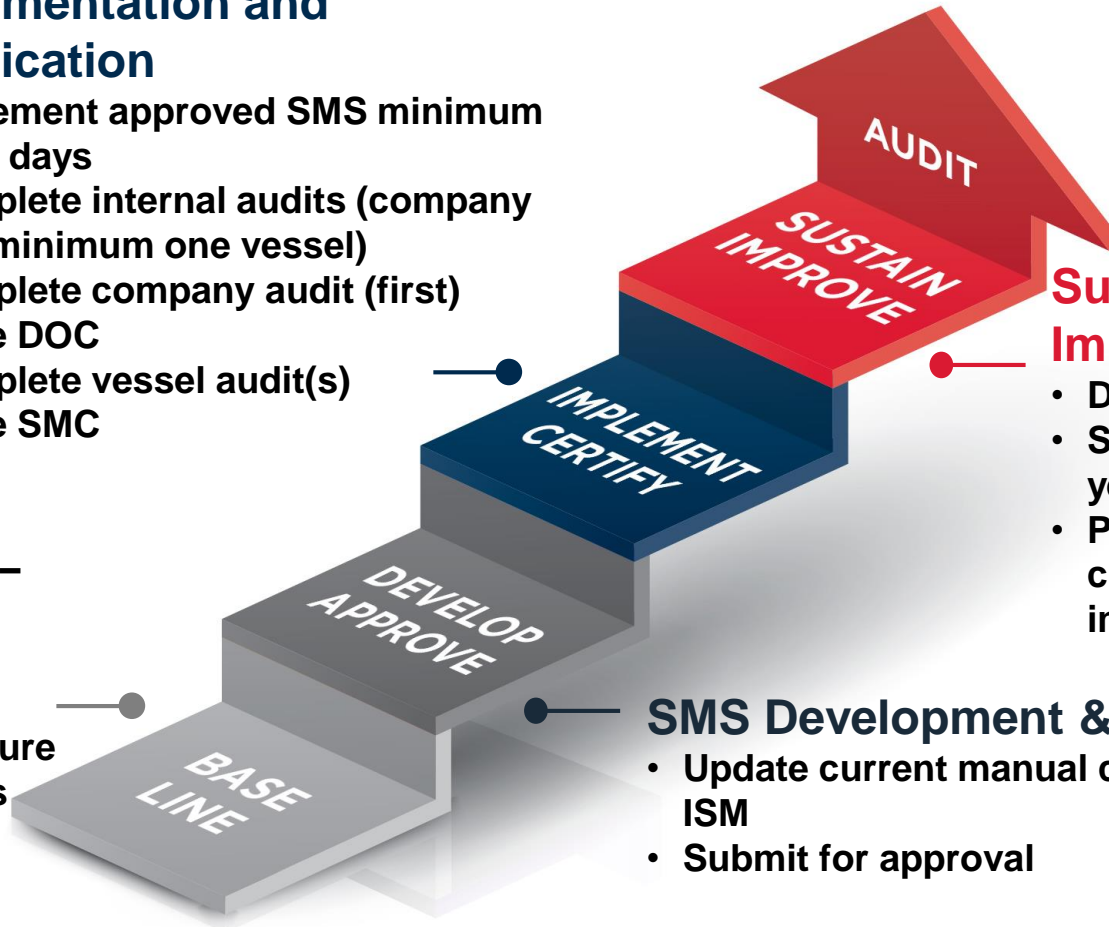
mentation and
ication
ement approved SMS minimum
days
plete internal audits (company
minimum one vessel)
plete company audit (first)
e DOC
plete vessel audit(s)
e SMC

ure
s

AUDIT

SUSTAIN
IMPROVE

IMPLEMENT
CERTIFY

DEVELOP
APPROVE

BASE
LINE

Su
Im
• D
• S
yo
• P
c
in

SMS Development &
• Update current manual c
ISM
• Submit for approval